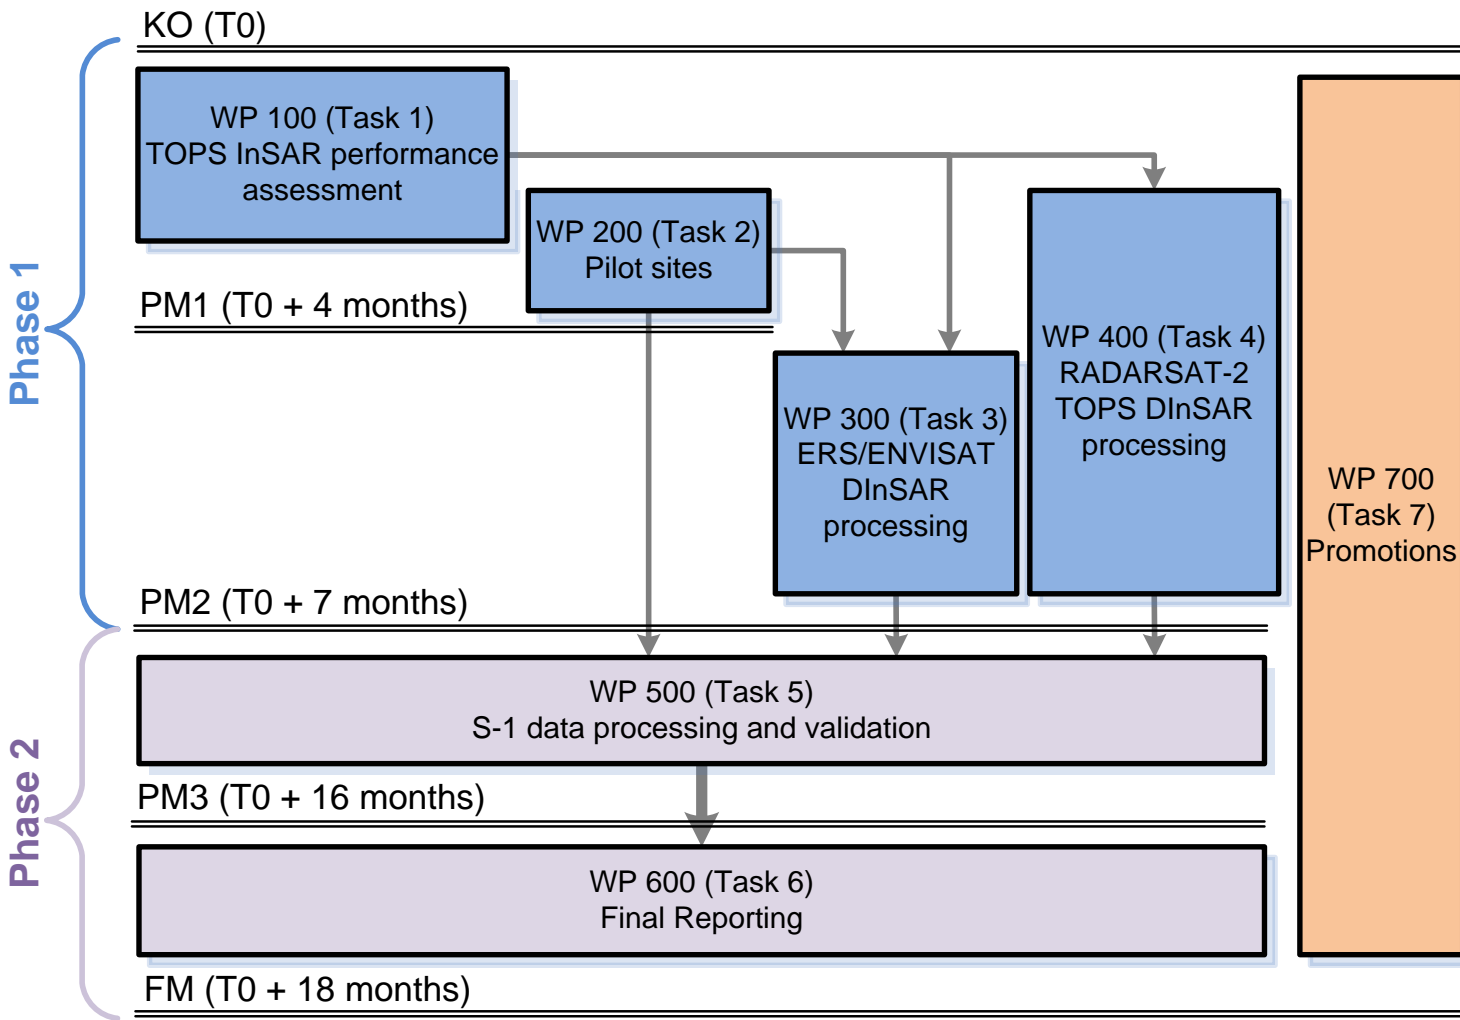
KO (T0)

Phase 1

WP 100 (Task 1)
TOPS InSAR performance assessment

WP 200 (Task 2)
Pilot sites

PM1 (T0 + 4 months)

WP 300 (Task 3)
ERS/ENVISAT DInSAR processing

WP 400 (Task 4)
RADARSAT-2 TOPS DInSAR processing

WP 700 (Task 7) Promotions

PM2 (T0 + 7 months)

Phase 2

WP 500 (Task 5)
S-1 data processing and validation

PM3 (T0 + 16 months)

WP 600 (Task 6)
Final Reporting

FM (T0 + 18 months)